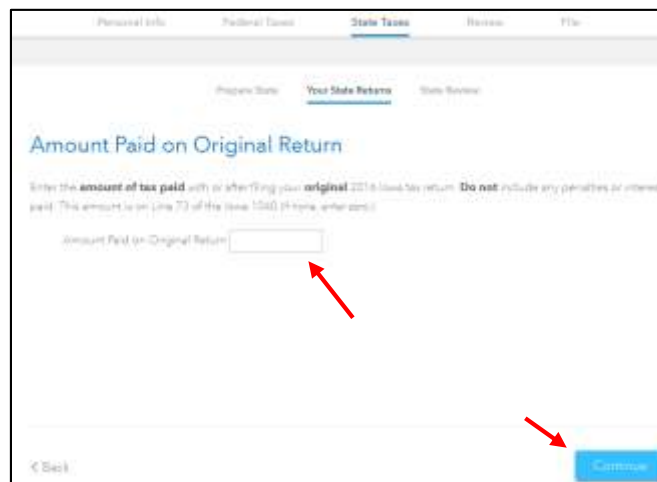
Personal Info Federal Taxes State Taxes Review File

Prepare State Your State Returns State Review

Amount Paid on Original Return

Enter the **amount of tax paid** with or after filing your **original** 2016 Iowa tax return. **Do not** include any penalties or interest paid. This amount is on Line 73 of the Iowa 1040 (if none, enter zero).

Amount Paid on Original Return

< Back

Continue